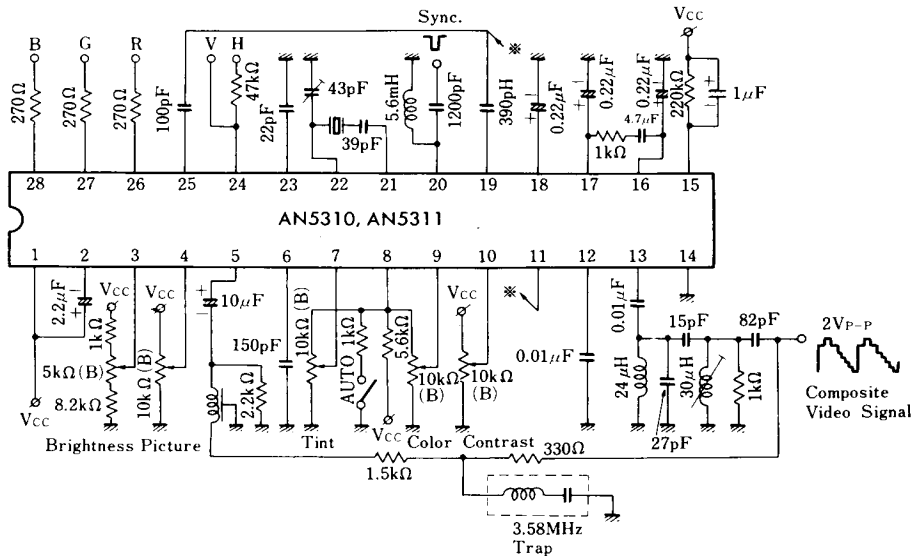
B
G
R
V
H
Sync.
※
$V_{CC}$
270Ω
270Ω
270Ω
100pF
47kΩ
22pF
43pF
39pF
5.6mH
1200pF
390pH
0.22μF
0.22μF
0.22μF
4.7μF
1kΩ
220kΩ
1μF
28
27
26
25
24
23
22
21
20
19
18
17
16
15
AN5310, AN5311
1
2
3
4
5
6
7
8
9
10
11
12
13
14
2.2μF
$V_{CC}$
1kΩ
5kΩ(B)
8.2kΩ
$V_{CC}$
$V_{CC}$
10kΩ(B)
10μF
150pF
2.2kΩ
10kΩ(B)
AUTO
1kΩ
5.6kΩ
10kΩ (B)
$V_{CC}$
10kΩ (B)
※
0.01μF
0.01μF
24μH
27pF
15pF
30μH
1kΩ
82pF
$2V_{P-P}$
Composite Video Signal
Brightness Picture
Tint
$V_{CC}$
Color
Contrast
330Ω
1.5kΩ
3.58MHz Trap